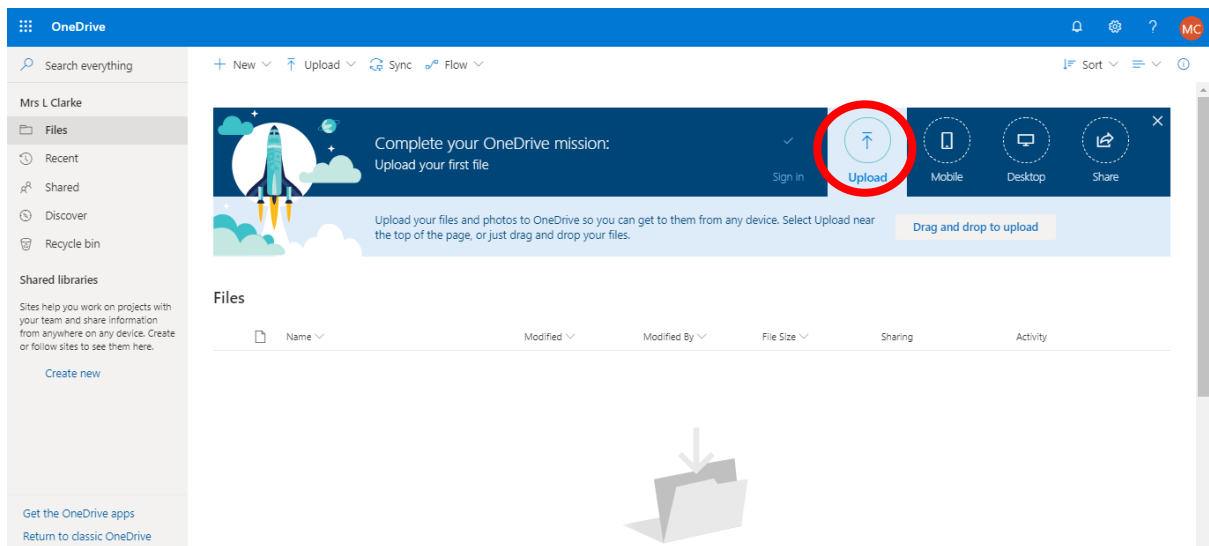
OneDrive

?

MC

Search everything

Mrs L Clarke

Files

Recent

Shared

Discover

Recycle bin

Shared libraries

Sites help you work on projects with your team and share information from anywhere on any device. Create or follow sites to see them here.

Create new

Get the OneDrive apps

Return to classic OneDrive

New

Upload

Sync

Flow

Sort

Complete your OneDrive mission:
Upload your first file

Sign in

Upload

Mobile

Desktop

Share

Upload your files and photos to OneDrive so you can get to them from any device. Select Upload near the top of the page, or just drag and drop your files.

Drag and drop to upload

Files

| Name | Modified | Modified By | File Size | Sharing | Activity |
|---|---|---|---|---|---|